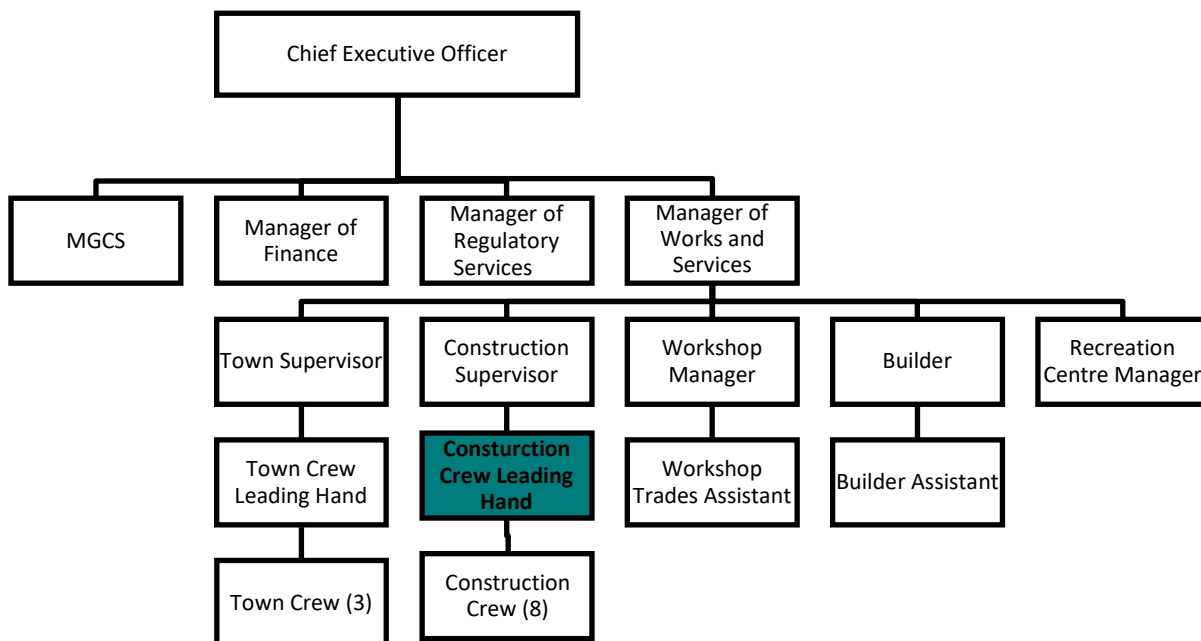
Chief Executive Officer

MGCS

Manager of Finance

Manager of Regulatory Services

Manager of Works and Services

Town Supervisor

Construction Supervisor

Workshop Manager

Builder

Recreation Centre Manager

Town Crew Leading Hand

Consturction Crew Leading Hand

Workshop Trades Assistant

Builder Assistant

Town Crew (3)

Construction Crew (8)